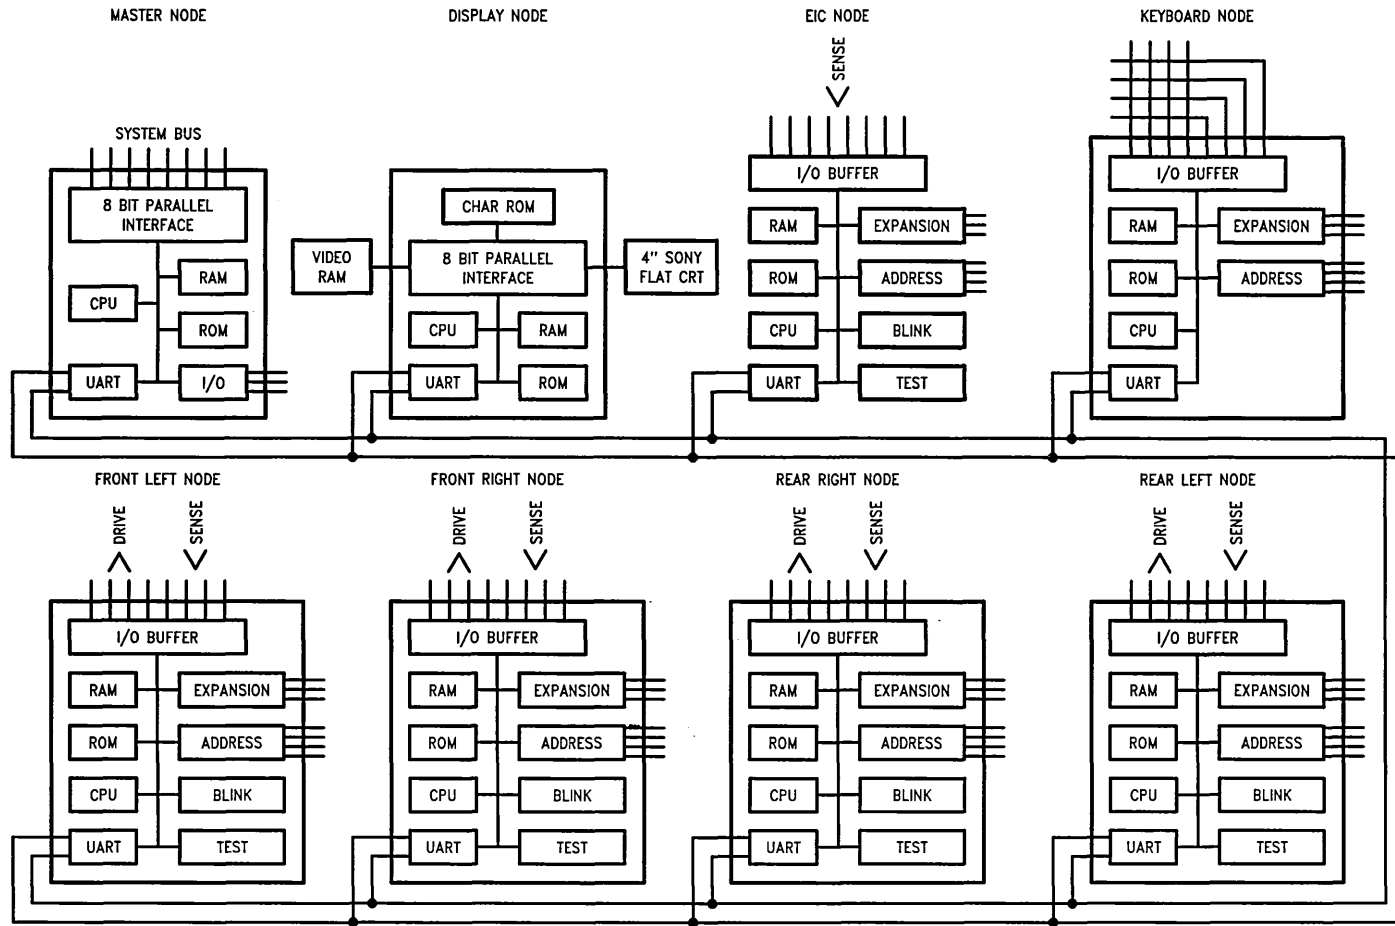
MASTER NODE

SYSTEM BUS

8 BIT PARALLEL INTERFACE

CPU

RAM

ROM

UART

I/O

DISPLAY NODE

CHAR ROM

VIDEO RAM

8 BIT PARALLEL INTERFACE

4" SONY FLAT CRT

CPU

RAM

UART

ROM

EIC NODE

SENSE

I/O BUFFER

RAM

EXPANSION

ROM

ADDRESS

CPU

BLINK

UART

TEST

KEYBOARD NODE

I/O BUFFER

RAM

EXPANSION

ROM

ADDRESS

CPU

UART

FRONT LEFT NODE

DRIVE

SENSE

I/O BUFFER

RAM

EXPANSION

ROM

ADDRESS

CPU

BLINK

UART

TEST

FRONT RIGHT NODE

DRIVE

SENSE

I/O BUFFER

RAM

EXPANSION

ROM

ADDRESS

CPU

BLINK

UART

TEST

REAR RIGHT NODE

DRIVE

SENSE

I/O BUFFER

RAM

EXPANSION

ROM

ADDRESS

CPU

BLINK

UART

TEST

REAR LEFT NODE

DRIVE

SENSE

I/O BUFFER

RAM

EXPANSION

ROM

ADDRESS

CPU

BLINK

UART

TEST